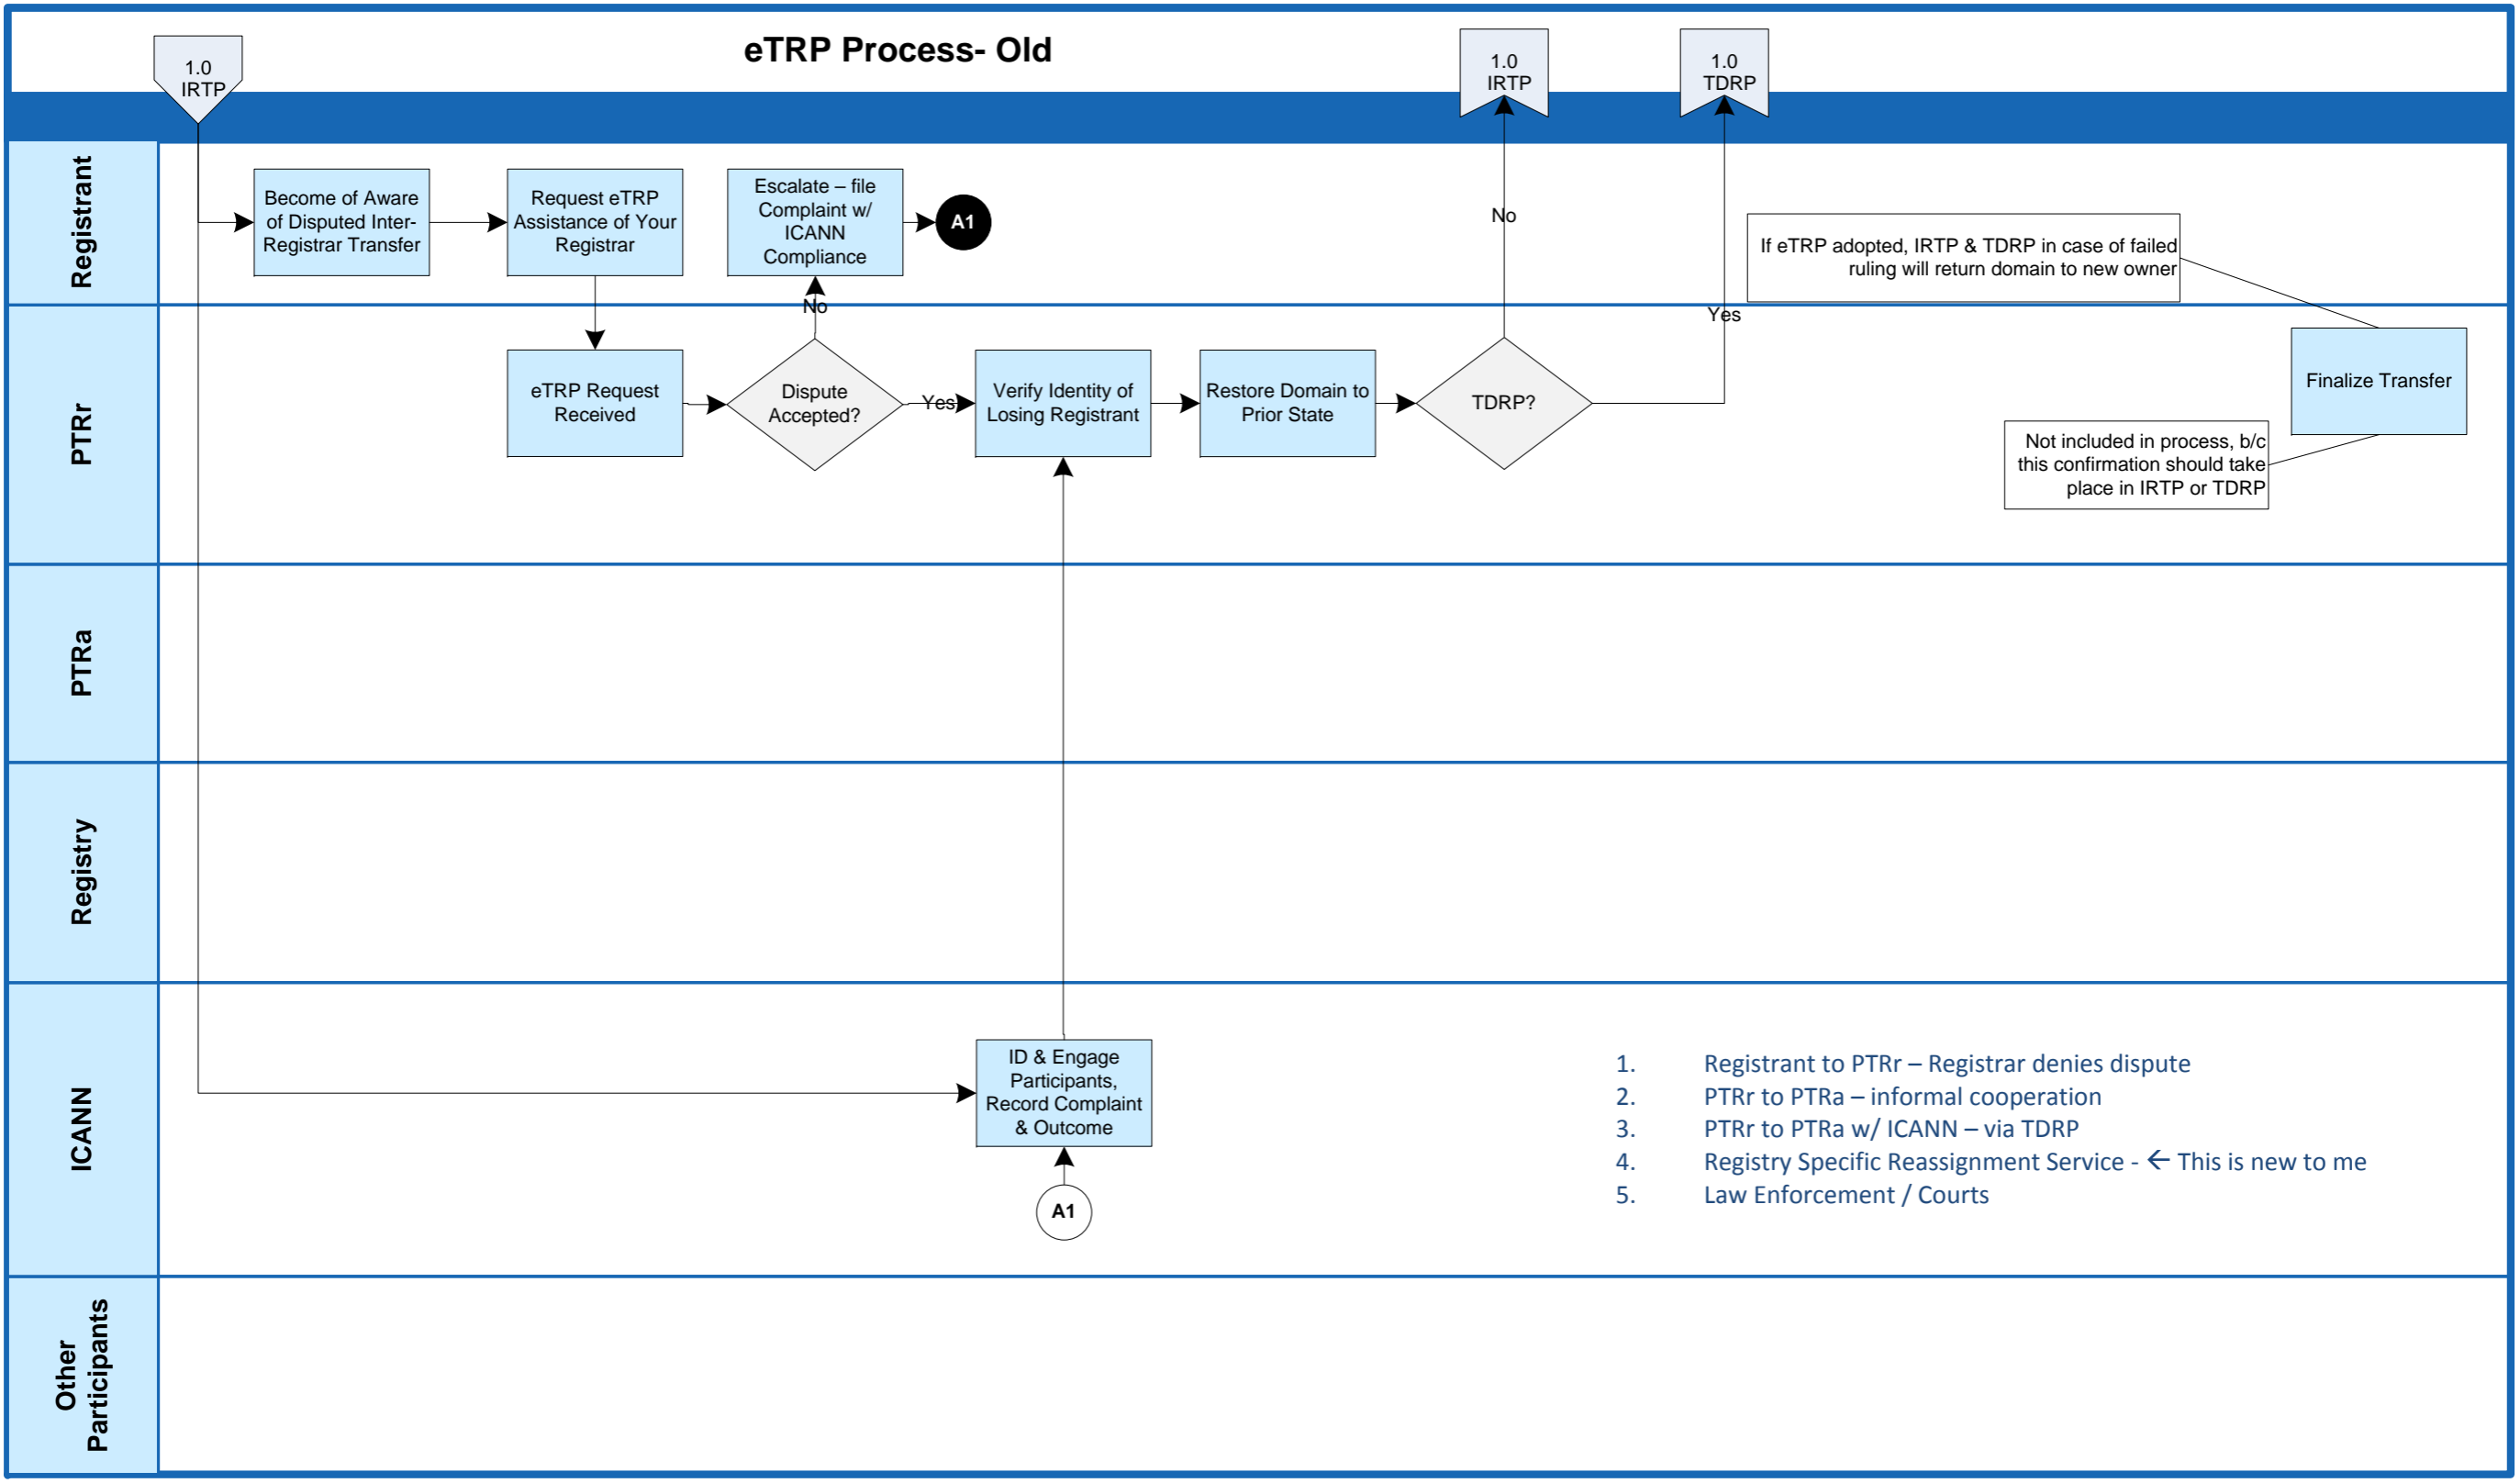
eTRP Process- Old

1.0 IRTP

1.0 IRTP

1.0 TDRP

Registrant

Become of Aware of Disputed Inter-Registrar Transfer

Request eTRP Assistance of Your Registrar

Escalate – file Complaint w/ ICANN Compliance

A1

No

If eTRP adopted, IRTP & TDRP in case of failed ruling will return domain to new owner

PTRr

eTRP Request Received

No

Dispute Accepted?

Yes

Verify Identity of Losing Registrant

Restore Domain to Prior State

TDRP?

Yes

Finalize Transfer

Not included in process, b/c this confirmation should take place in IRTP or TDRP

PTRa

Registry

ICANN

ID & Engage Participants, Record Complaint & Outcome

A1

1. Registrant to PTRr – Registrar denies dispute
2. PTRr to PTRa – informal cooperation
3. PTRr to PTRa w/ ICANN – via TDRP
4. Registry Specific Reassignment Service - ← This is new to me
5. Law Enforcement / Courts

Other Participants